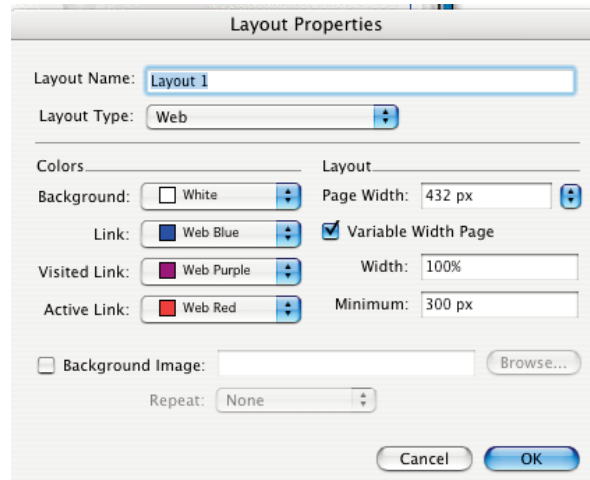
Layout Properties

Layout Name: Layout 1

Layout Type: Web

Colors

Background: White

Link: Web Blue

Visited Link: Web Purple

Active Link: Web Red

Layout

Page Width: 432 px

Variable Width Page

Width: 100%

Minimum: 300 px

Background Image:

Browse...

Repeat: None

Cancel

OK